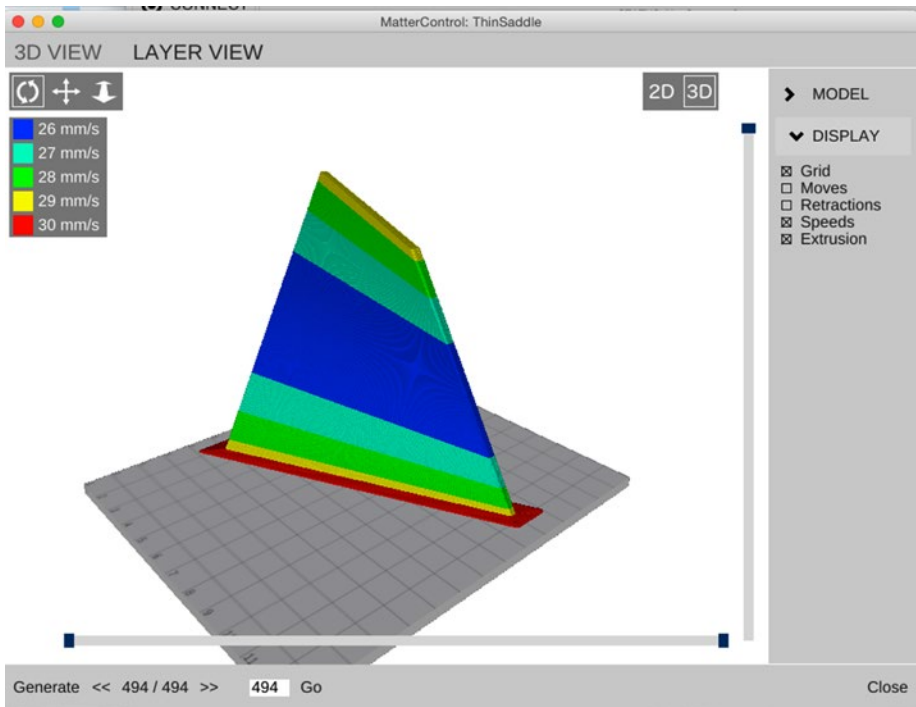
MatterControl: ThinSaddle

3D VIEW LAYER VIEW

2D 3D

26 mm/s
27 mm/s
28 mm/s
29 mm/s
30 mm/s

MODEL

DISPLAY

☒ Grid
☐ Moves
☐ Retractions
☒ Speeds
☒ Extrusion

Generate << 494 / 494 >> 494 Go

Close